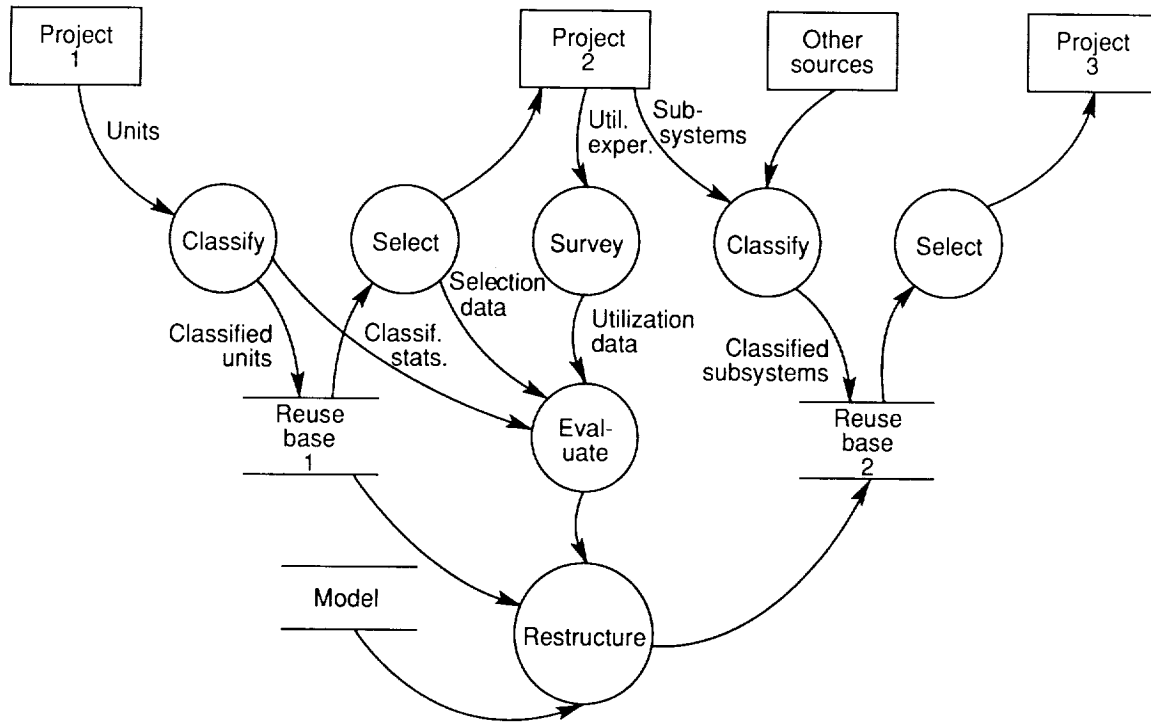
Project 1

Project 2

Other sources

Project 3

Units

Util. exper.

Sub-systems

Classify

Select

Survey

Classify

Select

Selection data

Classified units

Classif. stats.

Utilization data

Classified subsystems

Reuse base 1

Eval-uate

Reuse base 2

Model

Restructure